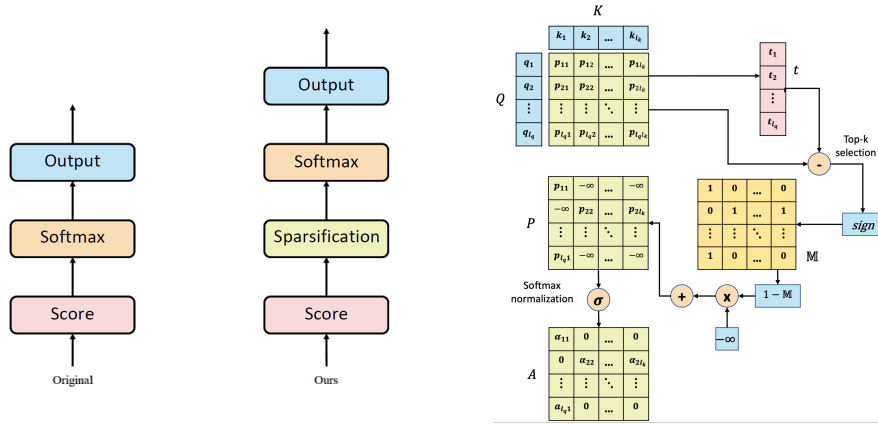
Output

Softmax

Score

Original

Output

Softmax

Sparsification

Score

Ours

$K$

| $k_1$ | $k_2$ | ... | $k_{l_k}$ |
|---|---|---|---|

$Q$

| $q_1$ |
|---|
| $q_2$ |
| $\vdots$ |
| $q_{l_q}$ |

| $p_{11}$ | $p_{12}$ | ... | $p_{1l_k}$ |
|---|---|---|---|
| $p_{21}$ | $p_{22}$ | ... | $p_{2l_k}$ |
| $\vdots$ | $\vdots$ | $\ddots$ | $\vdots$ |
| $p_{l_q1}$ | $p_{l_q2}$ | ... | $p_{l_ql_k}$ |

$t$

| $t_1$ |
|---|
| $t_2$ |
| $\vdots$ |
| $t_{l_q}$ |

Top-k selection

-

$sign$

| 1 | 0 | ... | 0 |
|---|---|---|---|
| 0 | 1 | ... | 1 |
| $\vdots$ | $\vdots$ | $\ddots$ | $\vdots$ |
| 1 | 0 | ... | 0 |

$\mathbb{M}$

$P$

| $p_{11}$ | $-\infty$ | ... | $-\infty$ |
|---|---|---|---|
| $-\infty$ | $p_{22}$ | ... | $p_{2l_k}$ |
| $\vdots$ | $\vdots$ | $\ddots$ | $\vdots$ |
| $p_{l_q1}$ | $-\infty$ | ... | $-\infty$ |

Softmax normalization

$\sigma$

+

x

$1-\mathbb{M}$

$-\infty$

$A$

| $\alpha_{11}$ | 0 | ... | 0 |
|---|---|---|---|
| 0 | $\alpha_{22}$ | ... | $\alpha_{2l_k}$ |
| $\vdots$ | $\vdots$ | $\ddots$ | $\vdots$ |
| $\alpha_{l_q1}$ | 0 | ... | 0 |